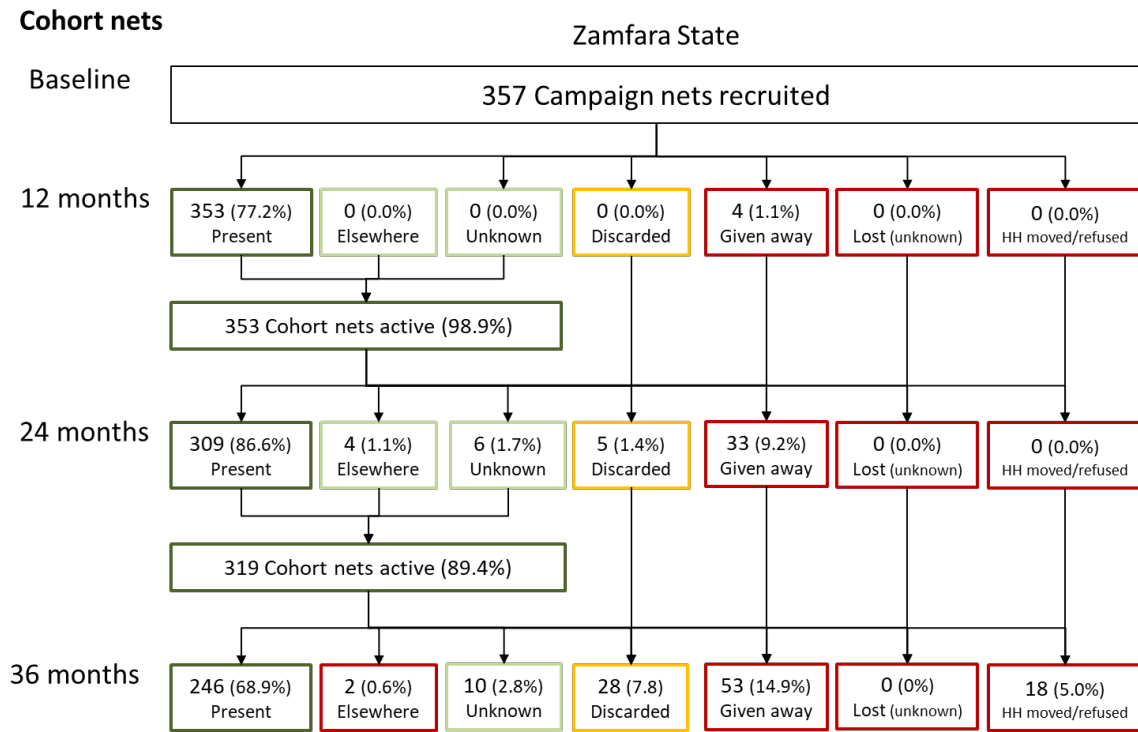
Cohort nets

Zamfara State

Baseline

357 Campaign nets recruited

12 months

353 (77.2%) Present

0 (0.0%) Elsewhere

0 (0.0%) Unknown

0 (0.0%) Discarded

4 (1.1%) Given away

0 (0.0%) Lost (unknown)

0 (0.0%) HH moved/refused

353 Cohort nets active (98.9%)

24 months

309 (86.6%) Present

4 (1.1%) Elsewhere

6 (1.7%) Unknown

5 (1.4%) Discarded

33 (9.2%) Given away

0 (0.0%) Lost (unknown)

0 (0.0%) HH moved/refused

319 Cohort nets active (89.4%)

36 months

246 (68.9%) Present

2 (0.6%) Elsewhere

10 (2.8%) Unknown

28 (7.8) Discarded

53 (14.9%) Given away

0 (0%) Lost (unknown)

18 (5.0%) HH moved/refused